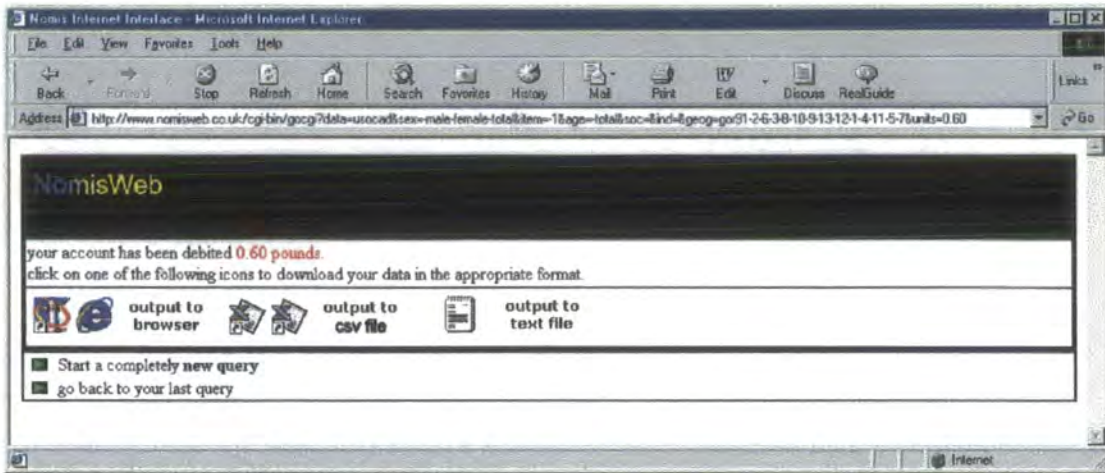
Nomis Internet Interface - Microsoft Internet Explorer

File Edit View Favorites Tools Help

Back Forward Stop Refresh Home Search Favorites History Mail Print Edit Discuss RealGuide Links

Address http://www.nomisweb.co.uk/cgi-bin/gocgi?data=usocad&sex=male-female-total&item=1&age=total&soc=&ind=&geog=gor91-2-6-3-8-10-9-13-12-1-4-11-5-7&units=0.60 Go

NomisWeb

your account has been debited 0.60 pounds.
click on one of the following icons to download your data in the appropriate format.

output to browser

output to csv file

output to text file

Start a completely **new query**
go back to your last query

Internet